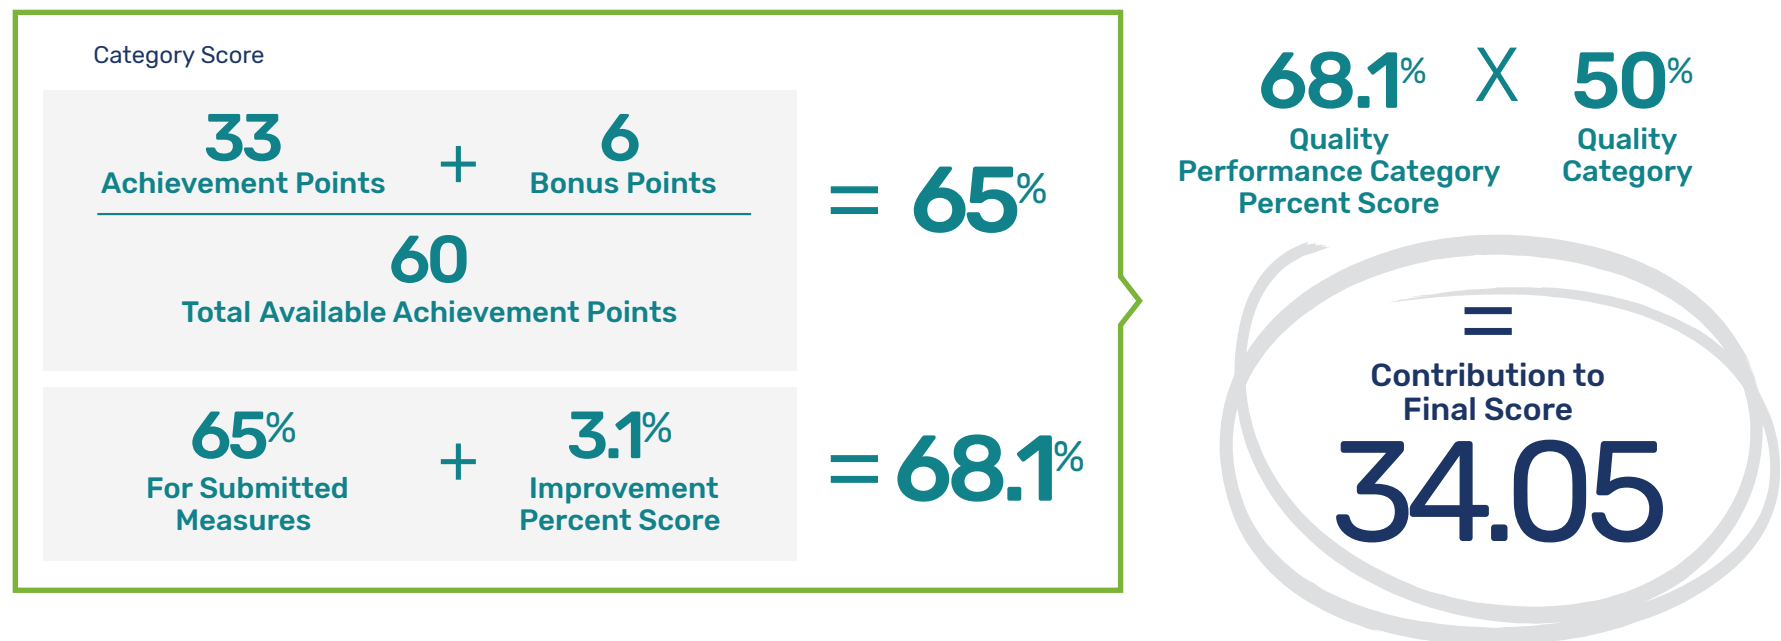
Category Score

33
Achievement Points

+

6
Bonus Points

60
Total Available Achievement Points

= 65%

65%
For Submitted Measures

+

3.1%
Improvement Percent Score

= 68.1%

68.1%
Quality Performance Category Percent Score

X

50%
Quality Category

=

Contribution to Final Score

34.05